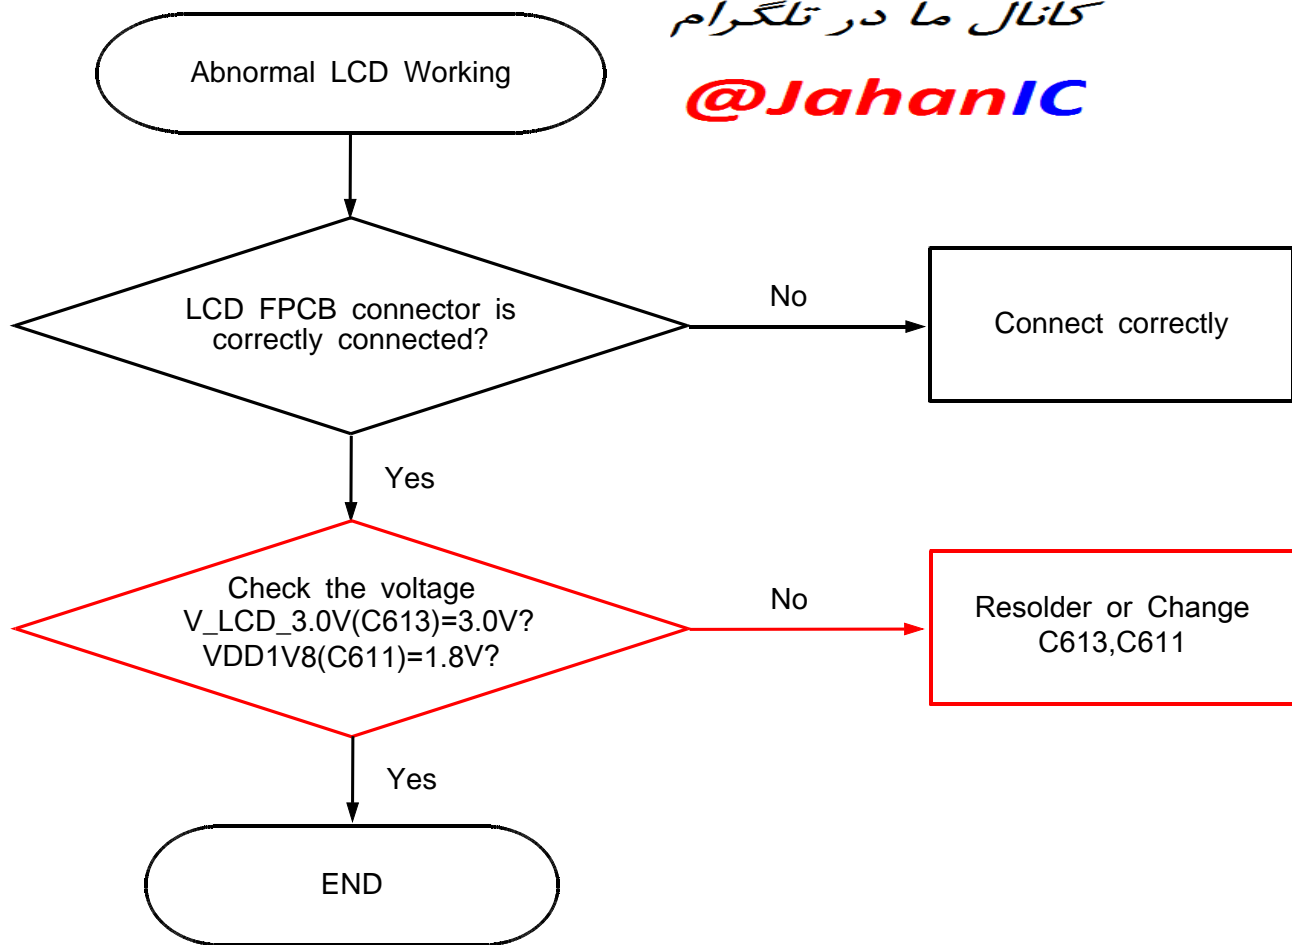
Abnormal LCD Working

کانال ما در تلگرام

@JahanIC

LCD FPCB connector is correctly connected?

No

Connect correctly

Yes

Check the voltage
V_LCD_3.0V(C613)=3.0V?
VDD1V8(C611)=1.8V?

No

Resolder or Change
C613,C611

Yes

END